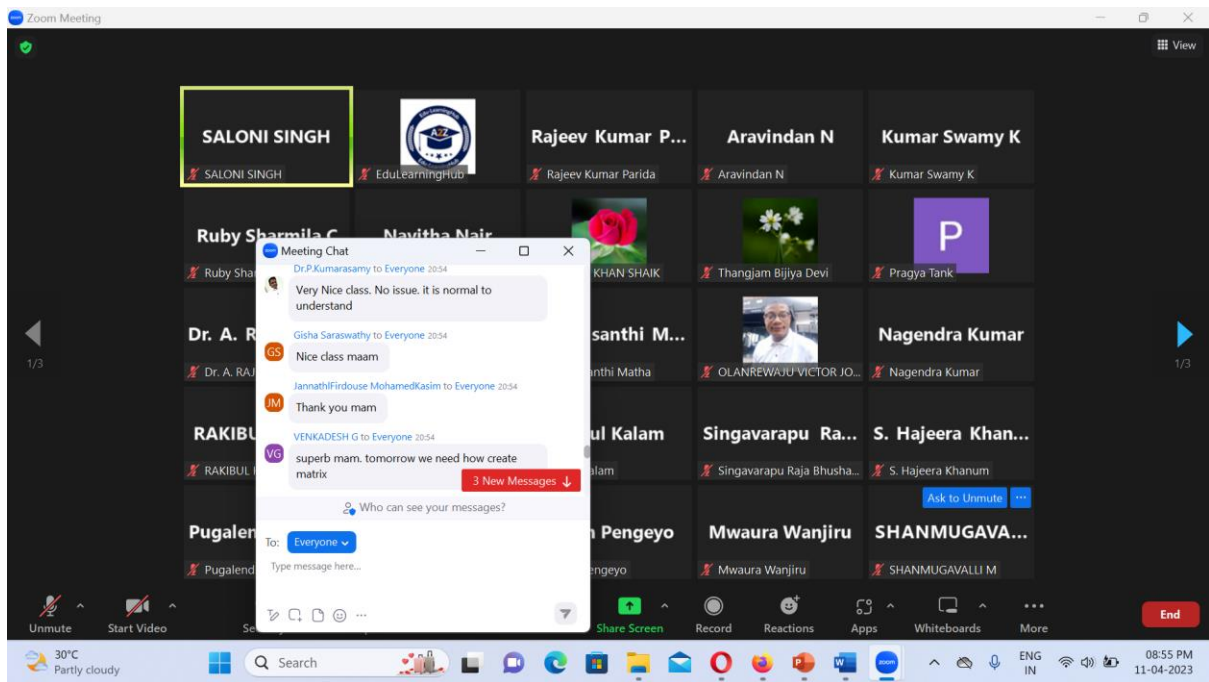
Zoom Meeting

View

SALONI SINGH
SALONI SINGH

EduLearningHub

Rajeev Kumar P...
Rajeev Kumar Parida

Aravindan N
Aravindan N

Kumar Swamy K
Kumar Swamy K

Ruby Sharmila C
Ruby Sha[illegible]

Navitha Nair

KHAN SHAIK

Thangjam Bijiya Devi

P
Pragya Tank

1/3

Dr. A. R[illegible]
Dr. A. RAJ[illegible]

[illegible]santhi M...
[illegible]nthi Matha

OLANREWAJU VICTOR JO...

Nagendra Kumar
Nagendra Kumar

1/3

RAKIBU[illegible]
RAKIBUL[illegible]

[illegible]ul Kalam
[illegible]lam

Singavarapu Ra...
Singavarapu Raja Bhusha...

S. Hajeera Khan...
S. Hajeera Khanum

Ask to Unmute

Pugalen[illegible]
Pugalend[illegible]

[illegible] Pengeyo
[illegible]engeyo

Mwaura Wanjiru
Mwaura Wanjiru

SHANMUGAVA...
SHANMUGAVALLI M

Meeting Chat

Dr.P.Kumarasamy to Everyone 20:54
Very Nice class. No issue. it is normal to understand

Gisha Saraswathy to Everyone 20:54
GS
Nice class maam

JannathlFirdouse MohamedKasim to Everyone 20:54
JM
Thank you mam

VENKADESH G to Everyone 20:54
VG
superb mam. tomorrow we need how create matrix

3 New Messages

Who can see your messages?

To: Everyone

Type message here...

...

Unmute
Start Video
Se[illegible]
Share Screen
Record
Reactions
Apps
Whiteboards
More
End

30°C
Partly cloudy

Search

ENG
IN

08:55 PM
11-04-2023